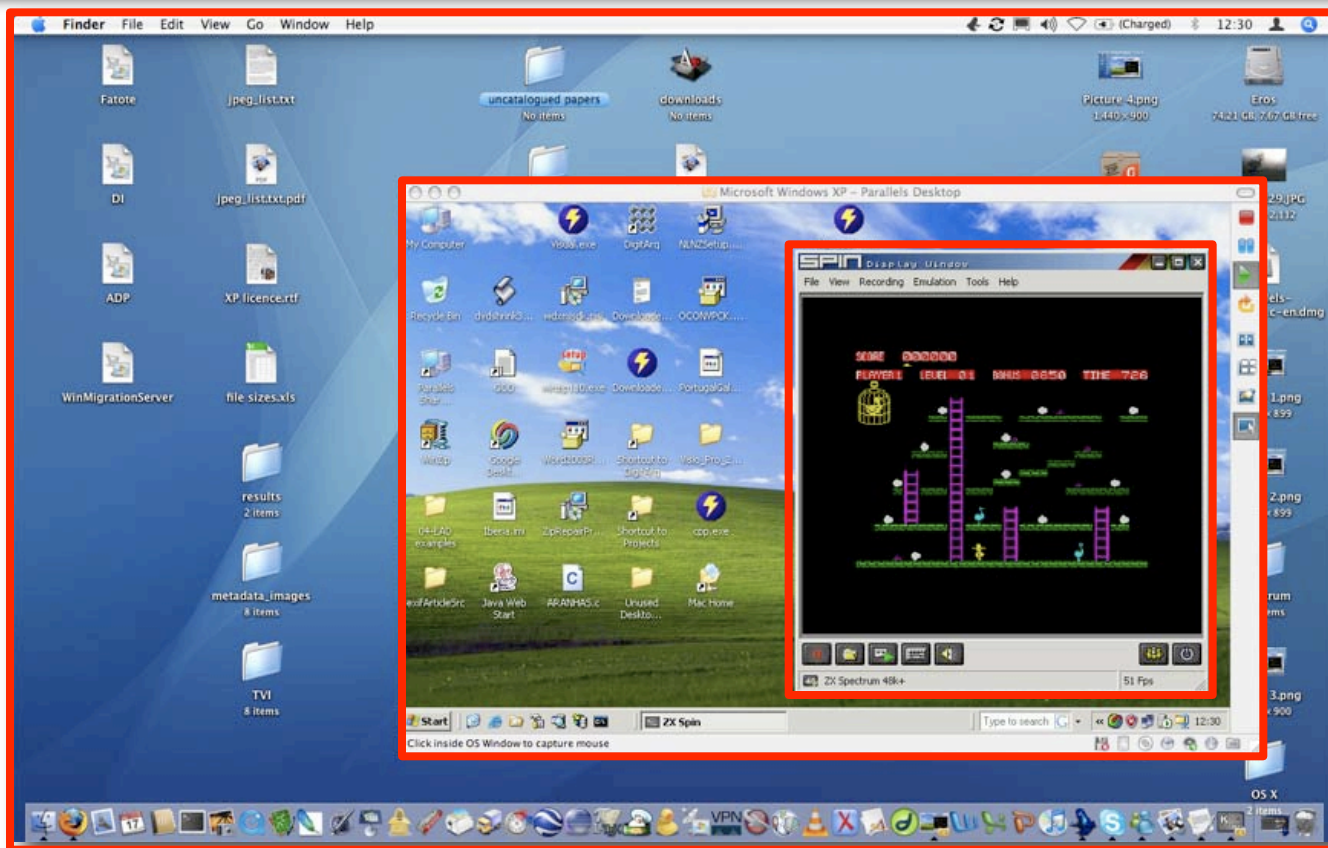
Finder File Edit View Go Window Help
(Charged) 12:30

Fatote
jpeg_list.txt
uncatalogued papers
No items
downloads
No items
Picture 4.png
1,440 × 900
Eros
74.21 GB, 7.67 GB free

DI
jpeg_list.txt.pdf
ADP
XP licence.rtf
WinMigrationServer
file sizes.xls
results
2 items
metadata_images
8 items
TVI
8 items

29.JPG
els-
c-en.dmg
1.png
× 899
2.png
× 899
rum
ems
3.png
× 900
OS X
2 items

Microsoft Windows XP – Parallels Desktop

My Computer
Visual.exe
DigitArq
NLNZSetup...
Recycle Bin
dvdshrink3...
Downloade...
OCONVPCK...
Parallels Shar...
Setup
Downloade...
PortugalGal...
WinZip
Google Deskt...
Word2003R...
Shortcut to DigitArq
Visio_Pro_2...
04-EAD examples
Iberia.xml
ZipRepairPr...
Shortcut to Projects
cpp.exe
exifArticleSrc
Java Web Start
ARANHAS.c
Unused Deskto...
Mac Home

SPIN Display Window
File View Recording Emulation Tools Help
SCORE 000000
PLAYER 1 LEVEL 01 BONUS 0650 TIME 726
ZX Spectrum 48k+
51 Fps

Start
ZX Spin
Type to search
12:30
Click inside OS Window to capture mouse
VPN